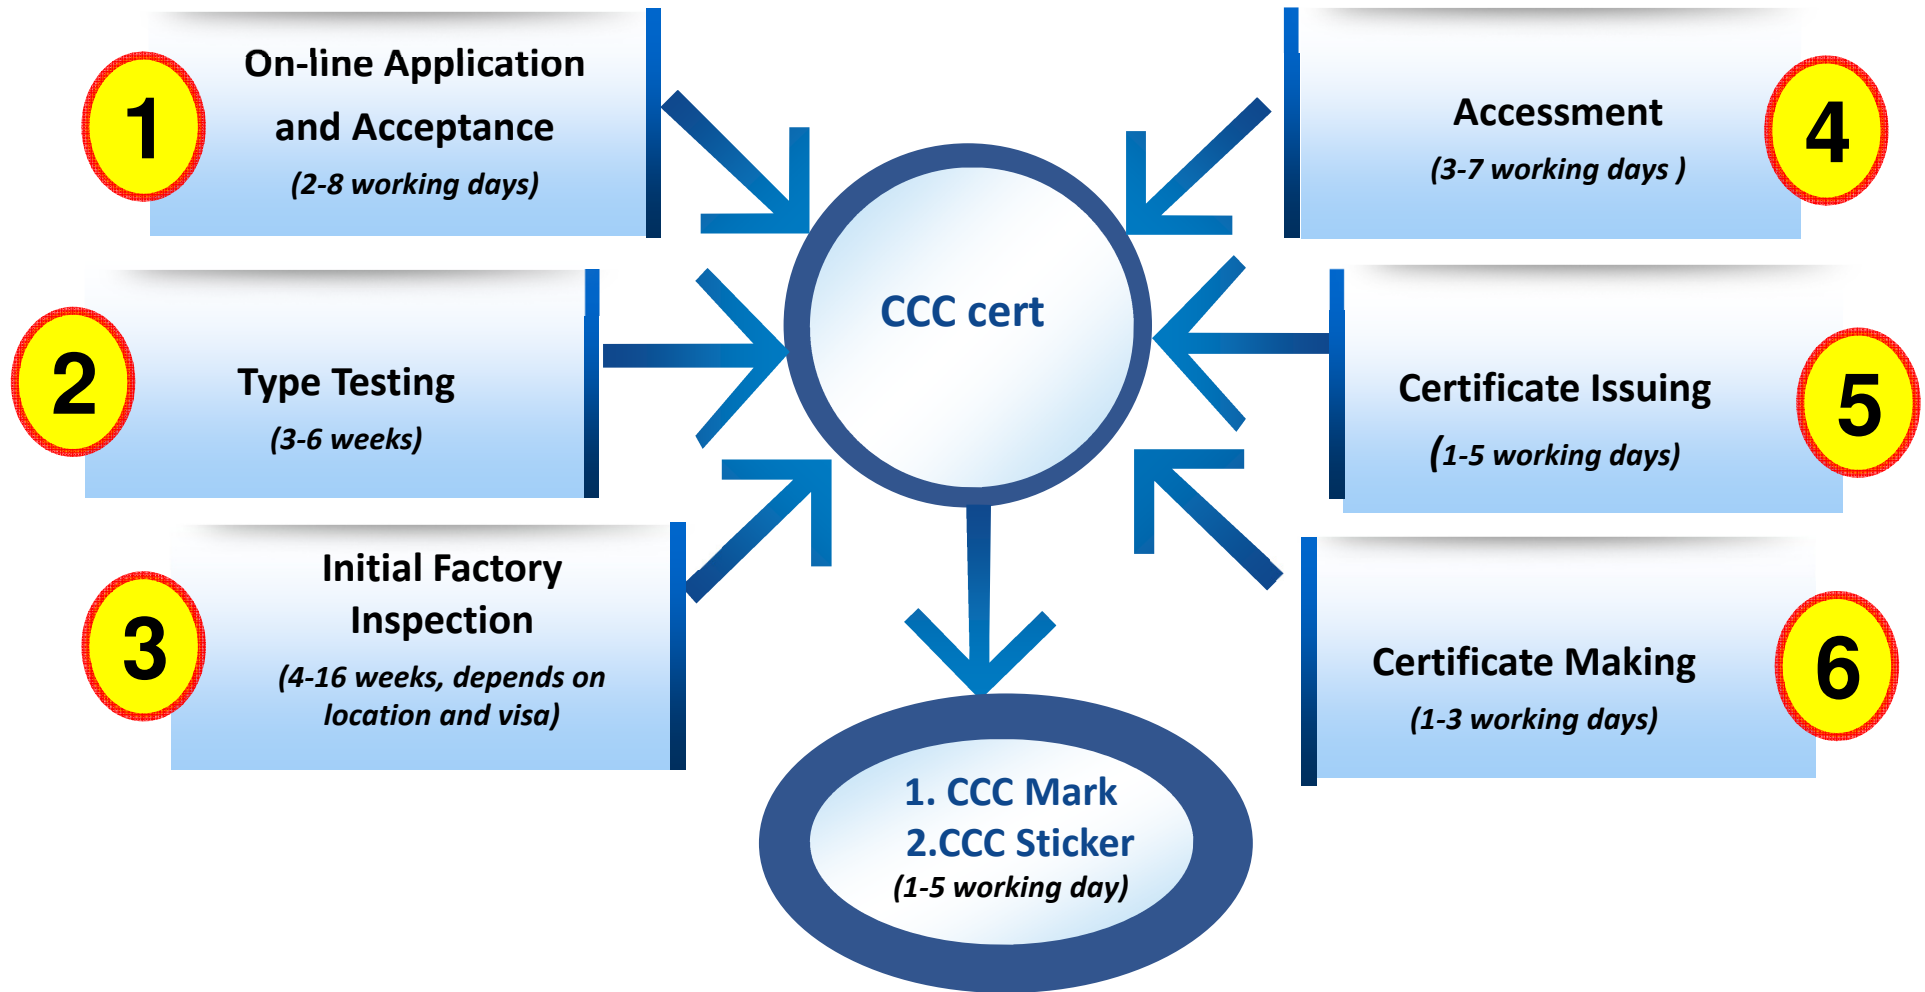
1
On-line Application and Acceptance
(2-8 working days)

2
Type Testing
(3-6 weeks)

3
Initial Factory Inspection
(4-16 weeks, depends on location and visa)

CCC cert

4
Accessment
(3-7 working days )

5
Certificate Issuing
(1-5 working days)

6
Certificate Making
(1-3 working days)

1. CCC Mark
2.CCC Sticker
(1-5 working day)